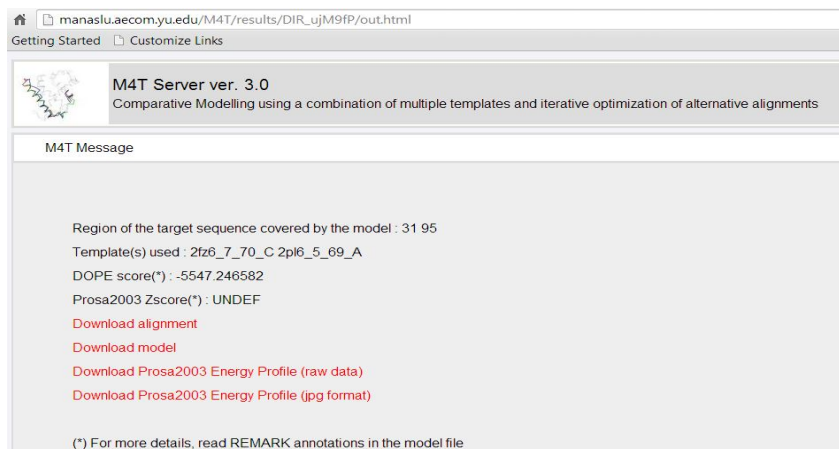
manaslu.aecom.yu.edu/M4T/results/DIR_ujM9fP/out.html

Getting Started  Customize Links

M4T Server ver. 3.0

Comparative Modelling using a combination of multiple templates and iterative optimization of alternative alignments

M4T Message

Region of the target sequence covered by the model : 31 95

Template(s) used : 2fz6_7_70_C 2pl6_5_69_A

DOPE score(*) : -5547.246582

Prosa2003 Zscore(*) : UNDEF

Download alignment

Download model

Download Prosa2003 Energy Profile (raw data)

Download Prosa2003 Energy Profile (jpg format)

(*) For more details, read REMARK annotations in the model file